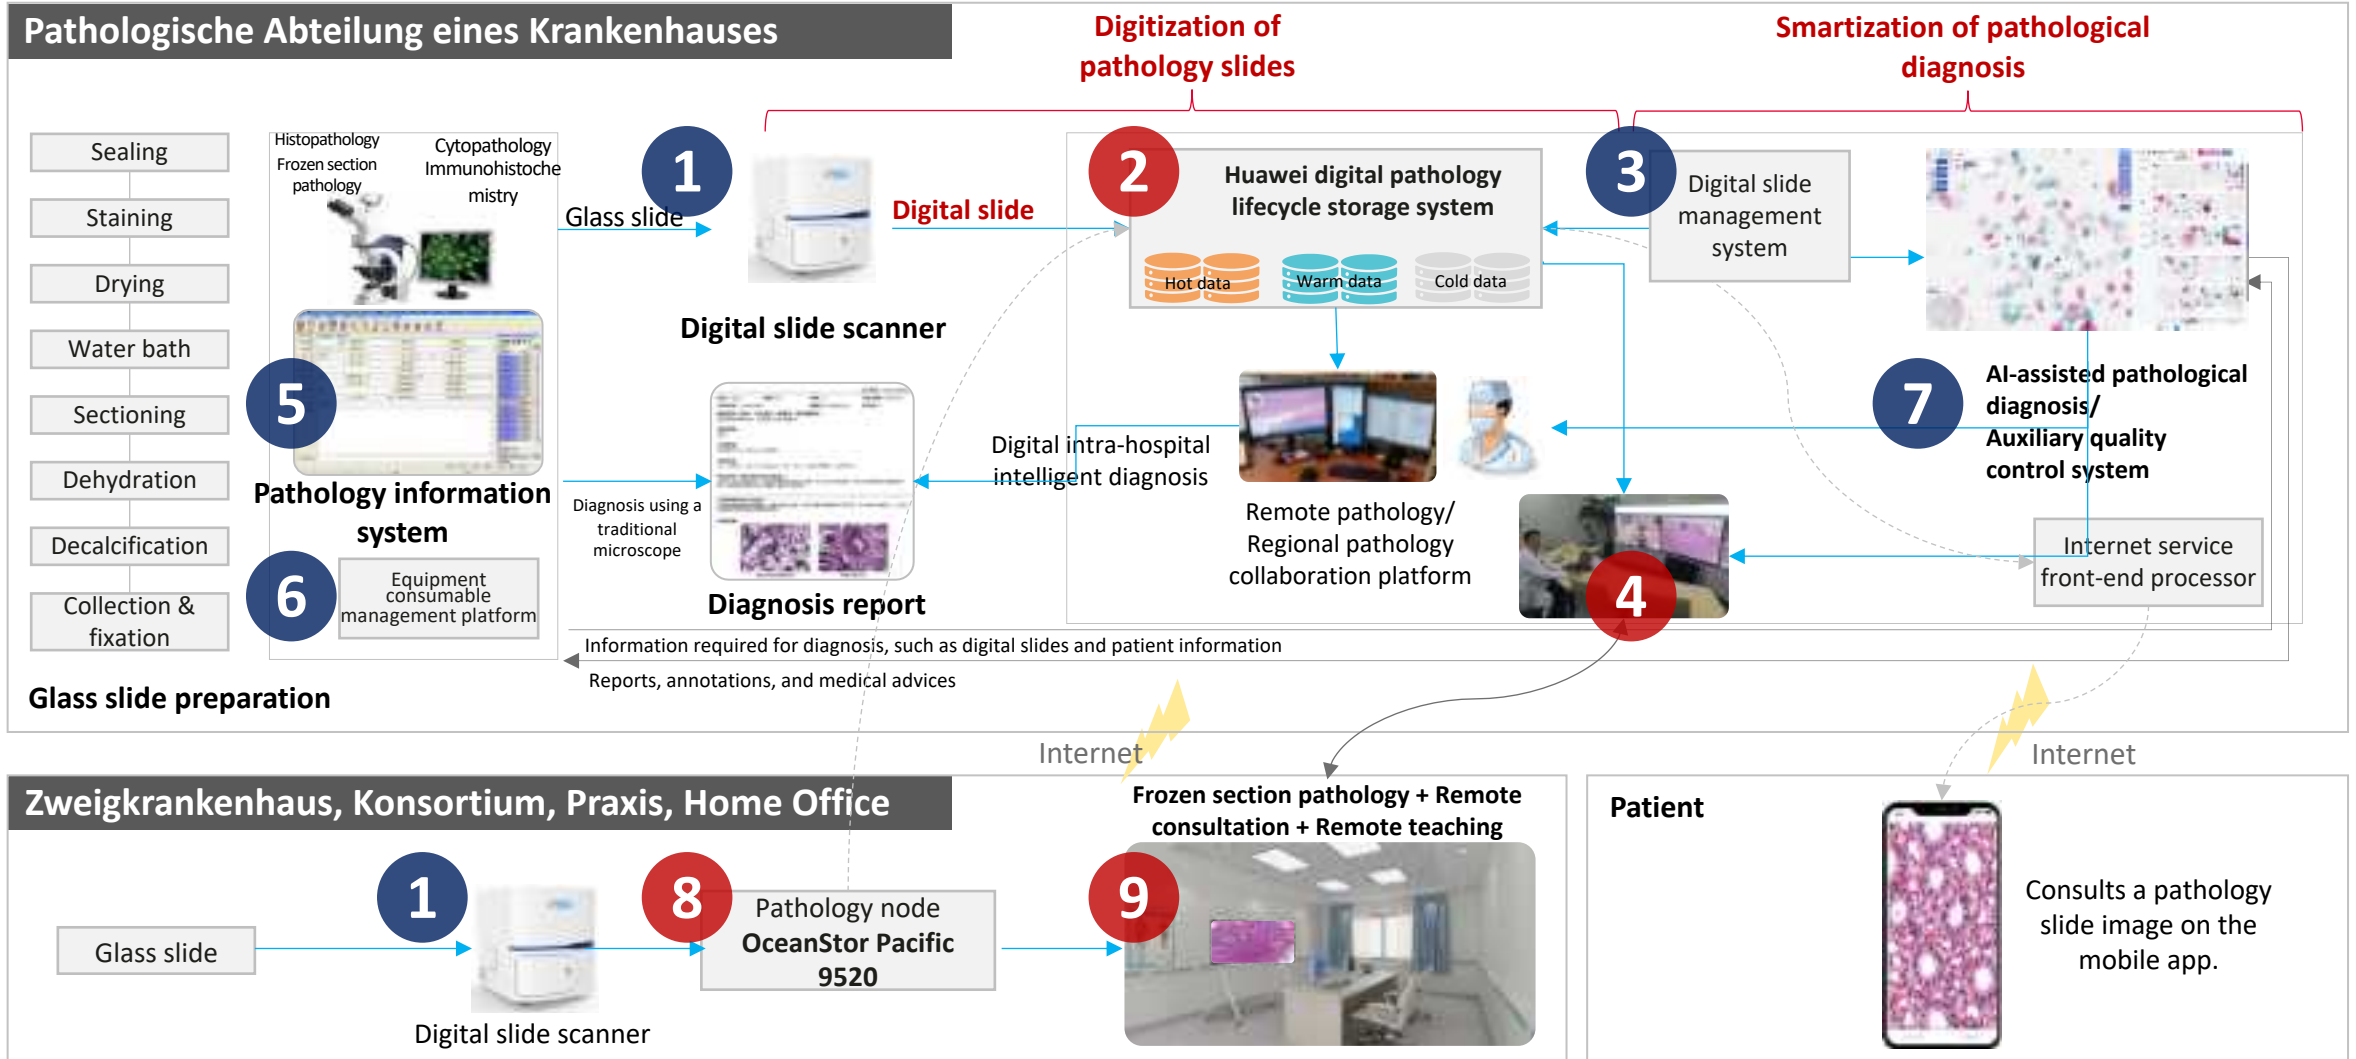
Pathologische Abteilung eines Krankenhauses

Digitization of pathology slides

Smartization of pathological diagnosis

Sealing

Staining

Drying

Water bath

Sectioning

Dehydration

Decalcification

Collection & fixation

Glass slide preparation

Histopathology
Frozen section pathology

Cytopathology
Immunohistochemistry

5

Pathology information system

6

Equipment consumable management platform

1

Glass slide

Digital slide scanner

Digital slide

Diagnosis using a traditional microscope

Diagnosis report

2

Huawei digital pathology lifecycle storage system

Hot data

Warm data

Cold data

3

Digital slide management system

Digital intra-hospital intelligent diagnosis

Remote pathology/ Regional pathology collaboration platform

4

7

AI-assisted pathological diagnosis/ Auxiliary quality control system

Internet service front-end processor

Information required for diagnosis, such as digital slides and patient information

Reports, annotations, and medical advices

Internet

Internet

Zweigkrankenhaus, Konsortium, Praxis, Home Office

Glass slide

1

Digital slide scanner

8

Pathology node OceanStor Pacific 9520

Frozen section pathology + Remote consultation + Remote teaching

9

Patient

Consults a pathology slide image on the mobile app.